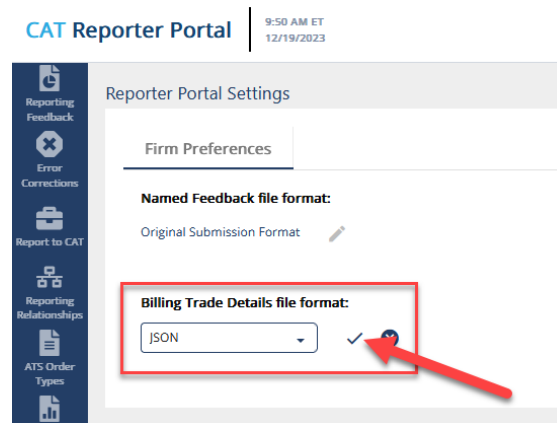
CAT Reporter Portal

9:50 AM ET
12/19/2023

Reporting Feedback

Error Corrections

Report to CAT

Reporting Relationships

ATS Order Types

Reporter Portal Settings

Firm Preferences

Named Feedback file format:

Original Submission Format

Billing Trade Details file format:

JSON